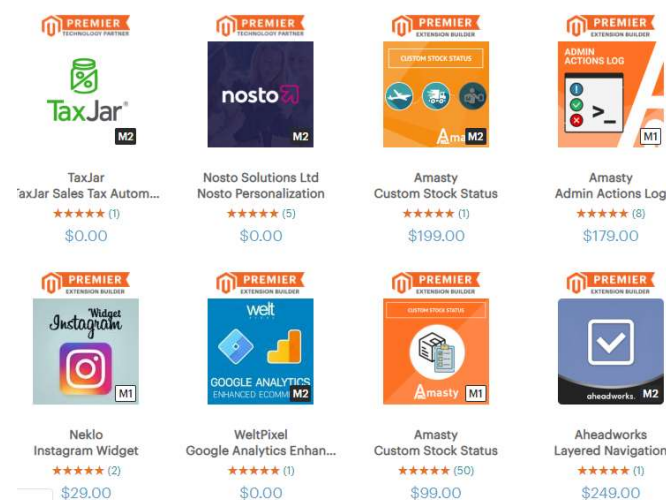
PREMIER
TECHNOLOGY PARTNER

TaxJar
M2

TaxJar
TaxJar Sales Tax Autom...
★★★★★ (1)
$0.00

PREMIER
TECHNOLOGY PARTNER

nosto
M2

Nosto Solutions Ltd
Nosto Personalization
★★★★★ (5)
$0.00

PREMIER
EXTENSION BUILDER

CUSTOM STOCK STATUS
Am
M2

Amasty
Custom Stock Status
★★★★★ (1)
$199.00

PREMIER
EXTENSION BUILDER

ADMIN ACTIONS LOG
>_
M1

Amasty
Admin Actions Log
★★★★★ (8)
$179.00

PREMIER
EXTENSION BUILDER

Widget
Instagram
M1

Neklo
Instagram Widget
★★★★★ (2)
$29.00

PREMIER
EXTENSION BUILDER

welt
GOOGLE ANALYTICS
ENHANCED ECOMM
M2

WeltPixel
Google Analytics Enhan...
★★★★★ (1)
$0.00

PREMIER
EXTENSION BUILDER

CUSTOM STOCK STATUS
Amasty
M1

Amasty
Custom Stock Status
★★★★★ (50)
$99.00

PREMIER
EXTENSION BUILDER

aheadworks.
M2

Aheadworks
Layered Navigation
★★★★★ (1)
$249.00